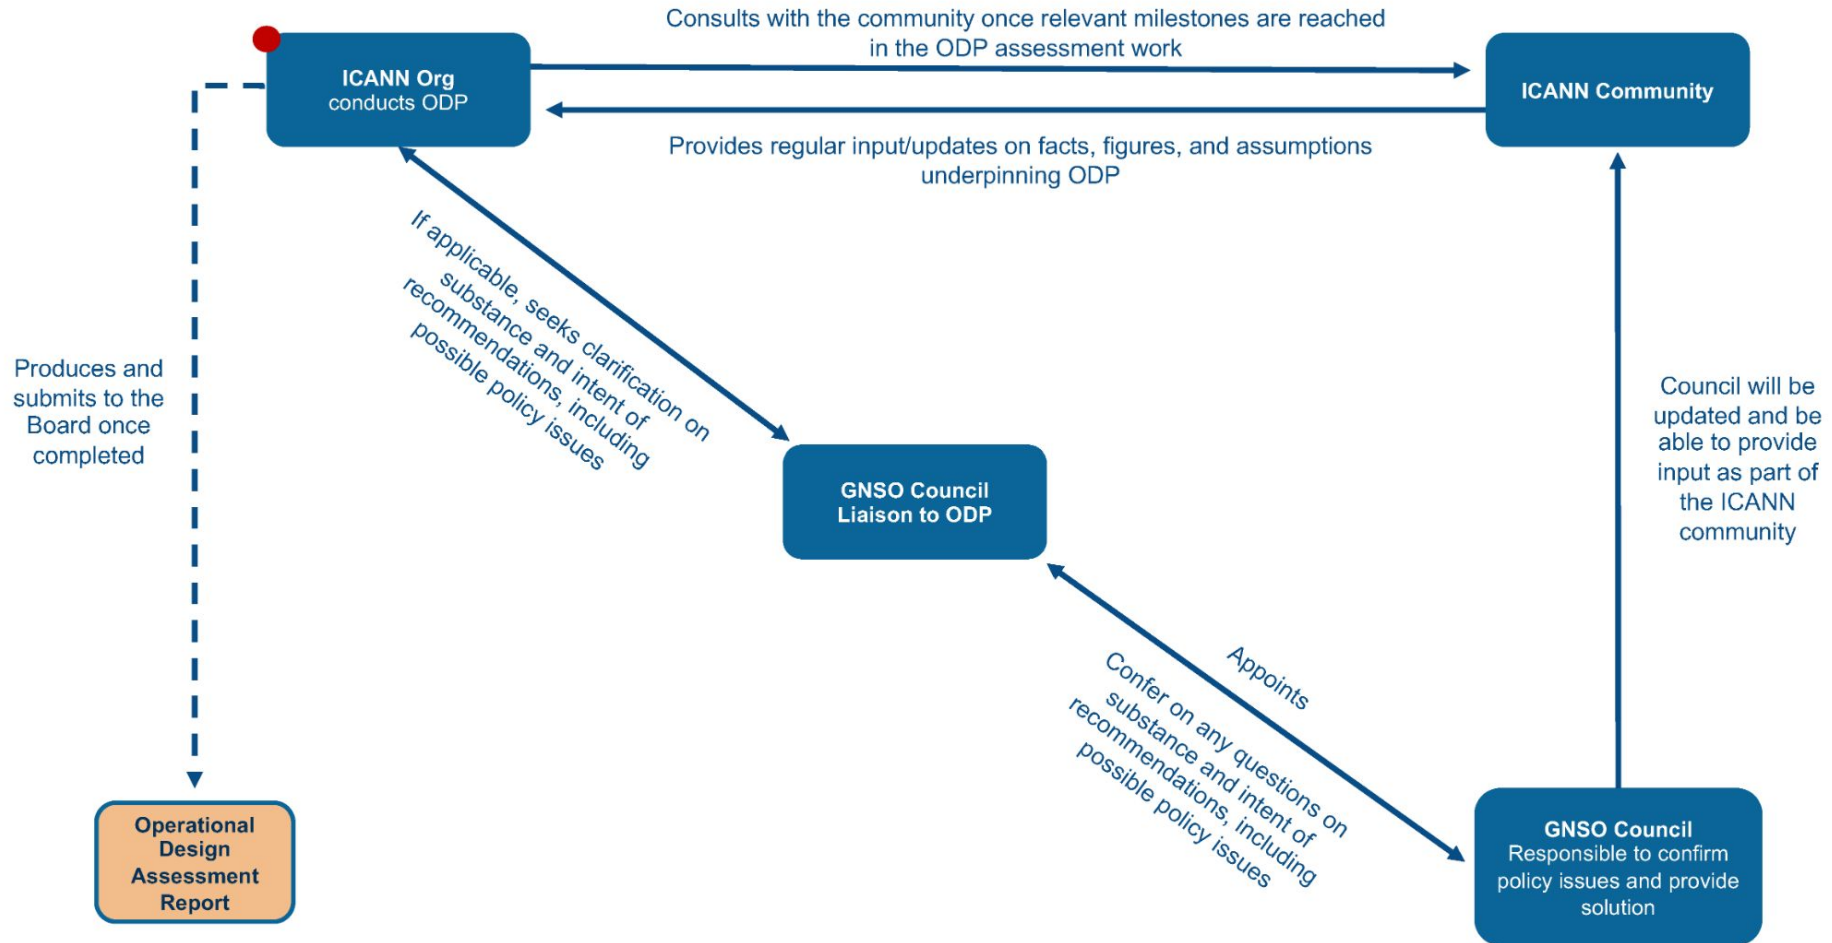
Consults with the community once relevant milestones are reached in the ODP assessment work

ICANN Org
conducts ODP

ICANN Community

Provides regular input/updates on facts, figures, and assumptions underpinning ODP

If applicable, seeks clarification on substance and intent of recommendations, including possible policy issues

Produces and submits to the Board once completed

GNSO Council
Liaison to ODP

Council will be updated and be able to provide input as part of the ICANN community

Appoints

Confer on any questions on substance and intent of recommendations, including possible policy issues

Operational Design Assessment Report

GNSO Council
Responsible to confirm policy issues and provide solution